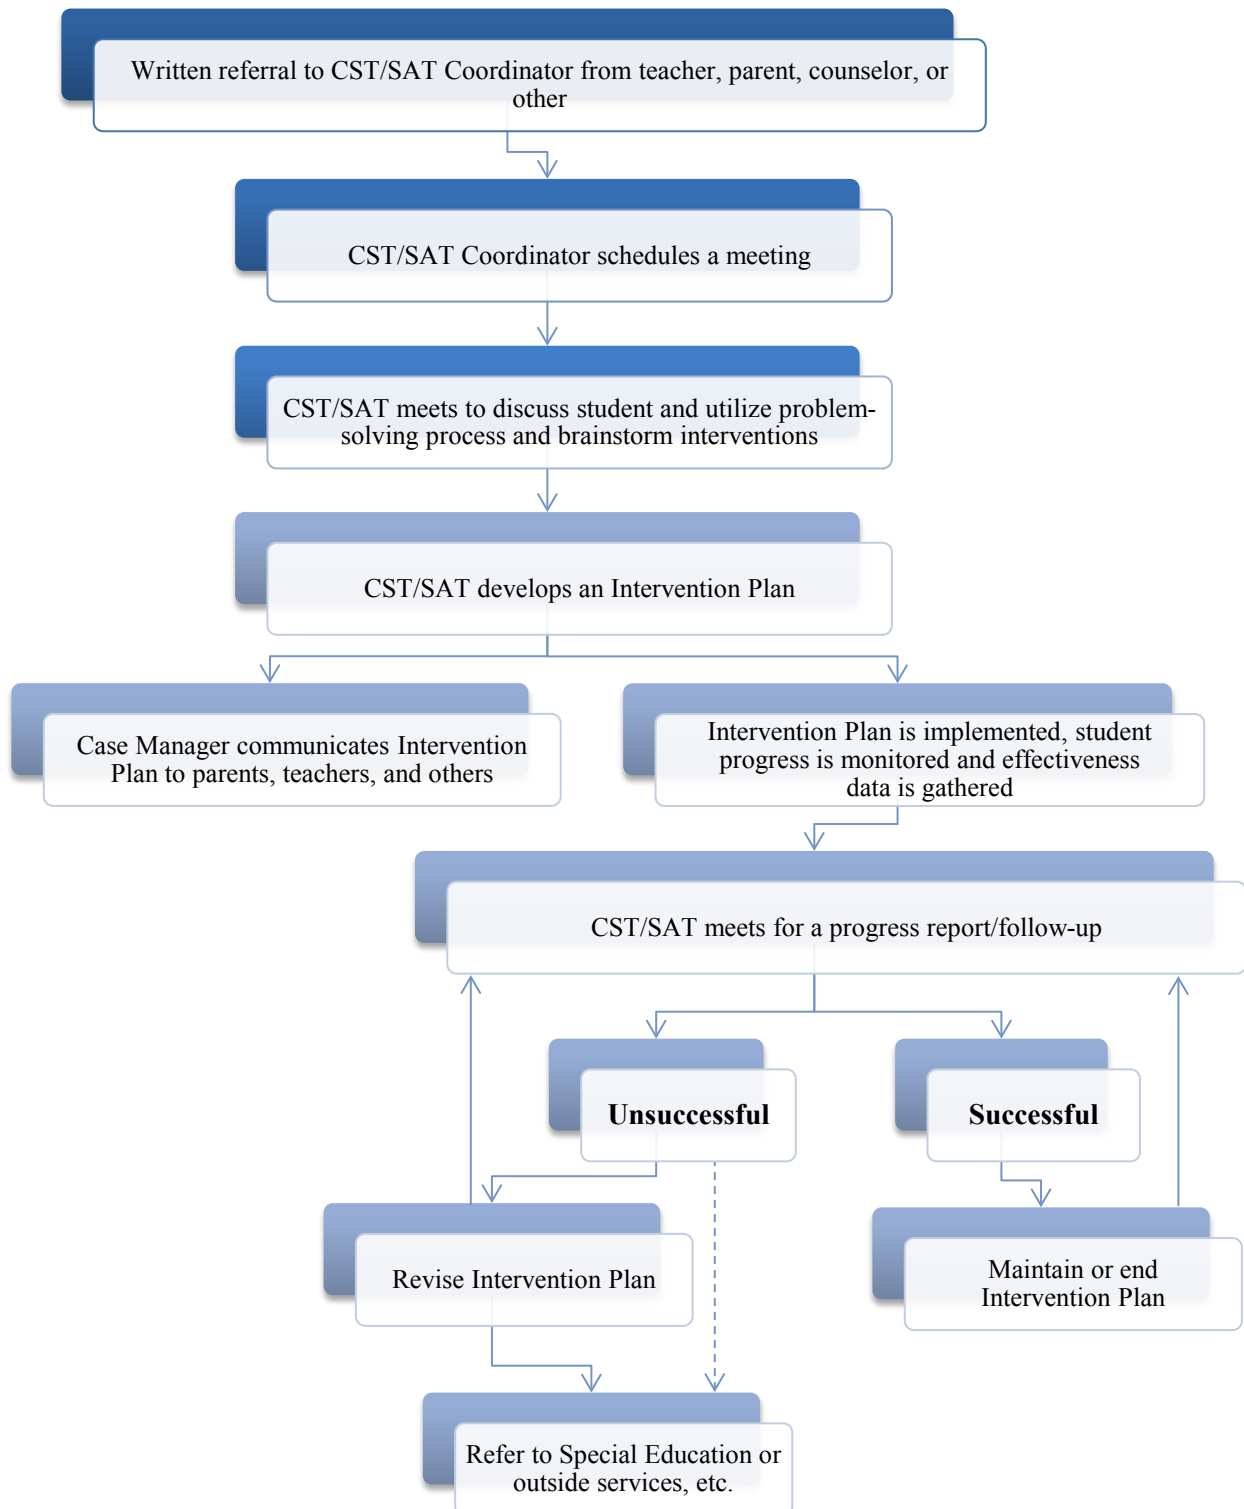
Written referral to CST/SAT Coordinator from teacher, parent, counselor, or other

CST/SAT Coordinator schedules a meeting

CST/SAT meets to discuss student and utilize problem-solving process and brainstorm interventions

CST/SAT develops an Intervention Plan

Case Manager communicates Intervention Plan to parents, teachers, and others

Intervention Plan is implemented, student progress is monitored and effectiveness data is gathered

CST/SAT meets for a progress report/follow-up

Unsuccessful

Successful

Revise Intervention Plan

Maintain or end Intervention Plan

Refer to Special Education or outside services, etc.